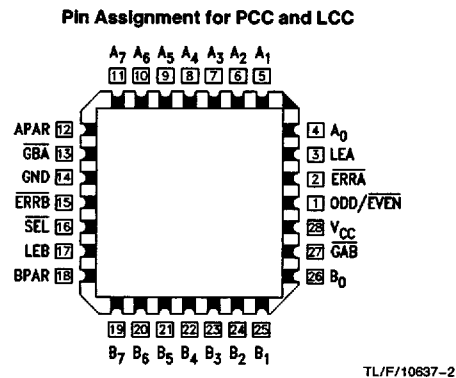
Pin Assignment for PCC and LCC

$A_7$ $A_6$ $A_5$ $A_4$ $A_3$ $A_2$ $A_1$
11 10 9 8 7 6 5

APAR 12
$\overline{GBA}$ 13
GND 14
$\overline{ERRB}$ 15
$\overline{SEL}$ 16
LEB 17
BPAR 18

4 $A_0$
3 LEA
2 $\overline{ERRA}$
1 ODD/$\overline{EVEN}$
28 $V_{CC}$
27 $\overline{GAB}$
26 $B_0$

19 20 21 22 23 24 25
$B_7$ $B_6$ $B_5$ $B_4$ $B_3$ $B_2$ $B_1$

TL/F/10637-2